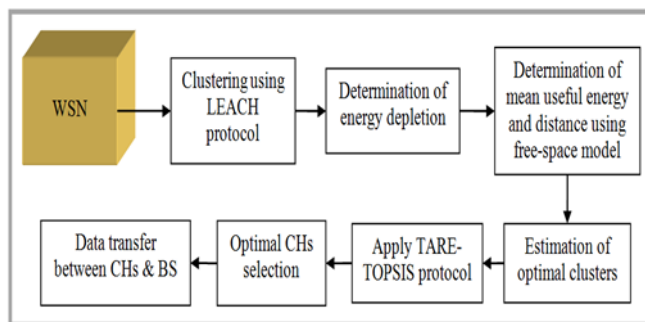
WSN

Clustering using LEACH protocol

Determination of energy depletion

Determination of mean useful energy and distance using free-space model

Estimation of optimal clusters

Apply TARE-TOPSIS protocol

Optimal CHs selection

Data transfer between CHs & BS